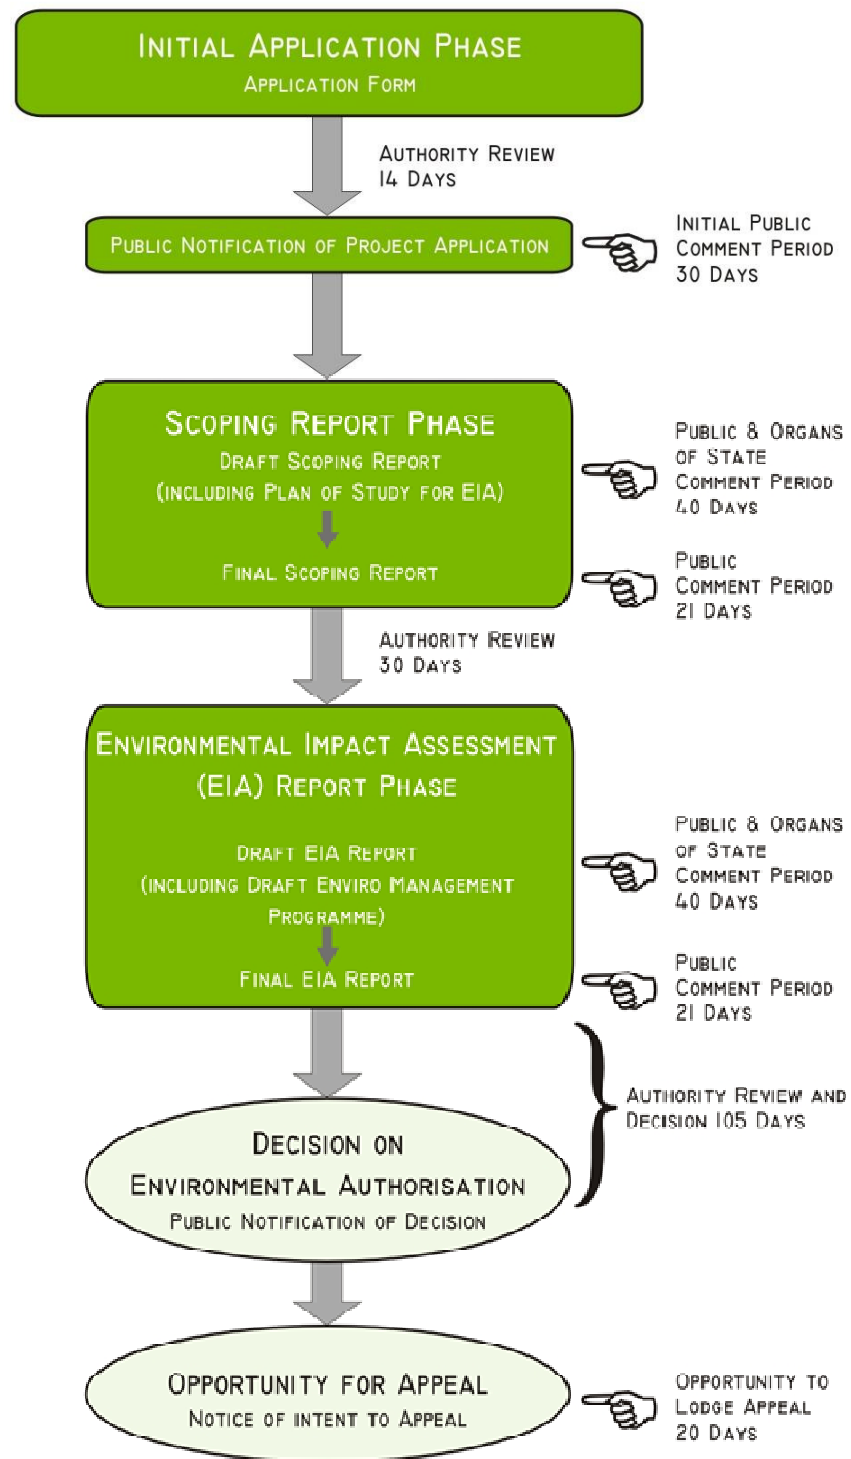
Initial Application Phase
Application Form

Authority Review
14 Days

Public Notification of Project Application

Initial Public Comment Period 30 Days

Scoping Report Phase
Draft Scoping Report
(including Plan of Study for EIA)

Final Scoping Report

Public & Organs of State Comment Period 40 Days

Public Comment Period 21 Days

Authority Review
30 Days

Environmental Impact Assessment (EIA) Report Phase

Draft EIA Report
(including Draft Enviro Management Programme)

Final EIA Report

Public & Organs of State Comment Period 40 Days

Public Comment Period 21 Days

Authority Review and Decision 105 Days

Decision on Environmental Authorisation
Public Notification of Decision

Opportunity for Appeal
Notice of intent to Appeal

Opportunity to Lodge Appeal 20 Days